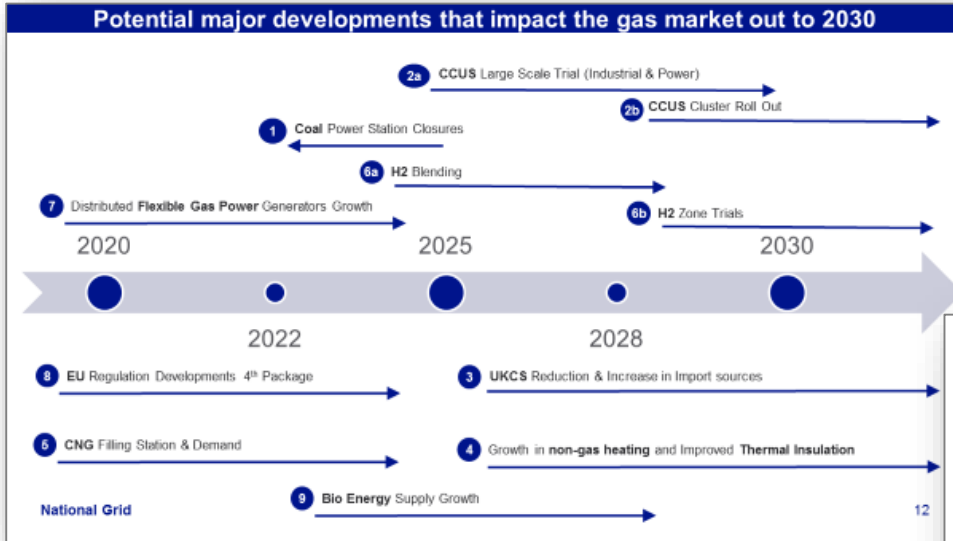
Potential major developments that impact the gas market out to 2030

2a CCUS Large Scale Trial (Industrial & Power)

2b CCUS Cluster Roll Out

1 Coal Power Station Closures

6a H2 Blending

7 Distributed Flexible Gas Power Generators Growth

6b H2 Zone Trials

2020

2025

2030

2022

2028

8 EU Regulation Developments 4$^{th}$ Package

3 UKCS Reduction & Increase in Import sources

5 CNG Filling Station & Demand

4 Growth in non-gas heating and Improved Thermal Insulation

9 Bio Energy Supply Growth

National Grid

12